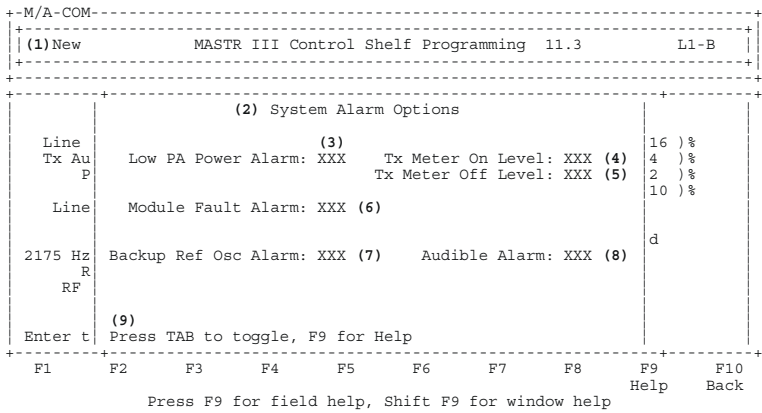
-M/A-COM-

(1) New MASTR III Control Shelf Programming 11.3 L1-B

(2) System Alarm Options

Line
Tx Au
P

(3)
Low PA Power Alarm: XXX Tx Meter On Level: XXX (4)
Tx Meter Off Level: XXX (5)

16 )%
4 )%
2 )%
10 )%

Line Module Fault Alarm: XXX (6)

d

2175 Hz
R
RF

Backup Ref Osc Alarm: XXX (7) Audible Alarm: XXX (8)

(9)
Enter t Press TAB to toggle, F9 for Help

| F1 | F2 | F3 | F4 | F5 | F6 | F7 | F8 | F9 Help | F10 Back |
|---|---|---|---|---|---|---|---|---|---|

Press F9 for field help, Shift F9 for window help